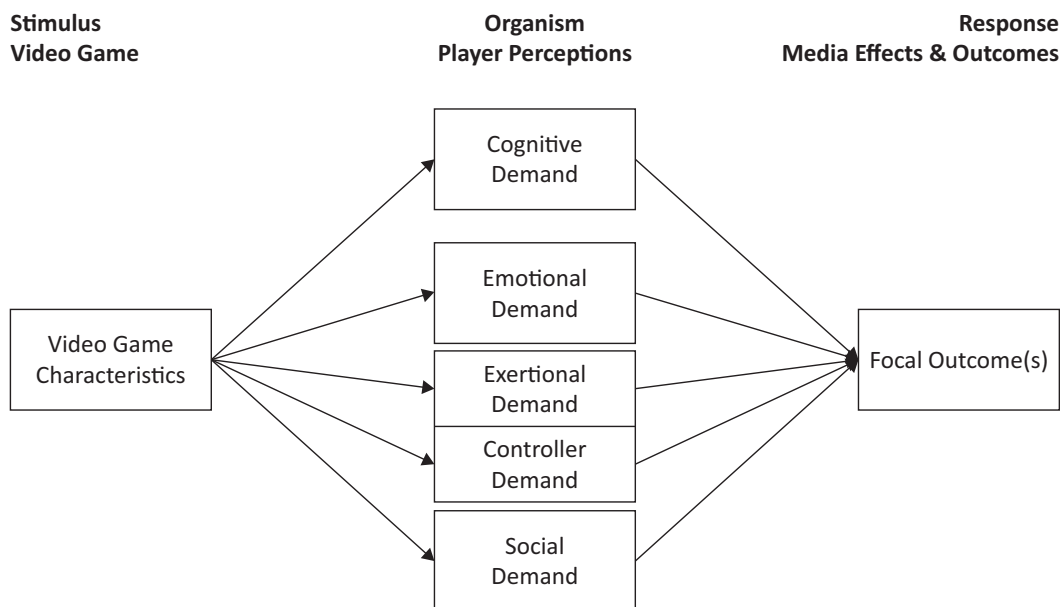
Stimulus
Video Game

Organism
Player Perceptions

Response
Media Effects & Outcomes

Cognitive Demand

Emotional Demand

Video Game Characteristics

Exertional Demand

Controller Demand

Social Demand

Focal Outcome(s)